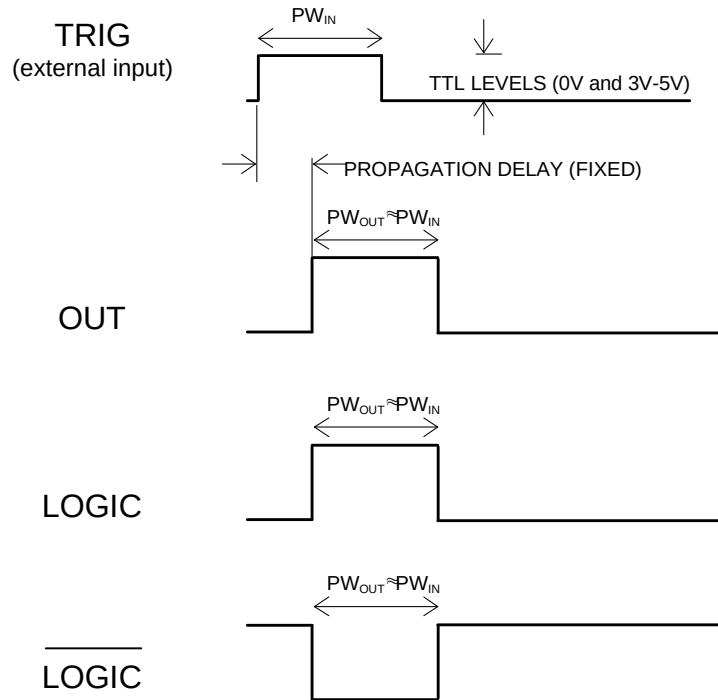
TRIG
(external input)

$PW_{IN}$

TTL LEVELS (0V and 3V-5V)

PROPAGATION DELAY (FIXED)

$PW_{OUT} \approx PW_{IN}$

OUT

$PW_{OUT} \approx PW_{IN}$

LOGIC

$PW_{OUT} \approx PW_{IN}$

$\overline{LOGIC}$